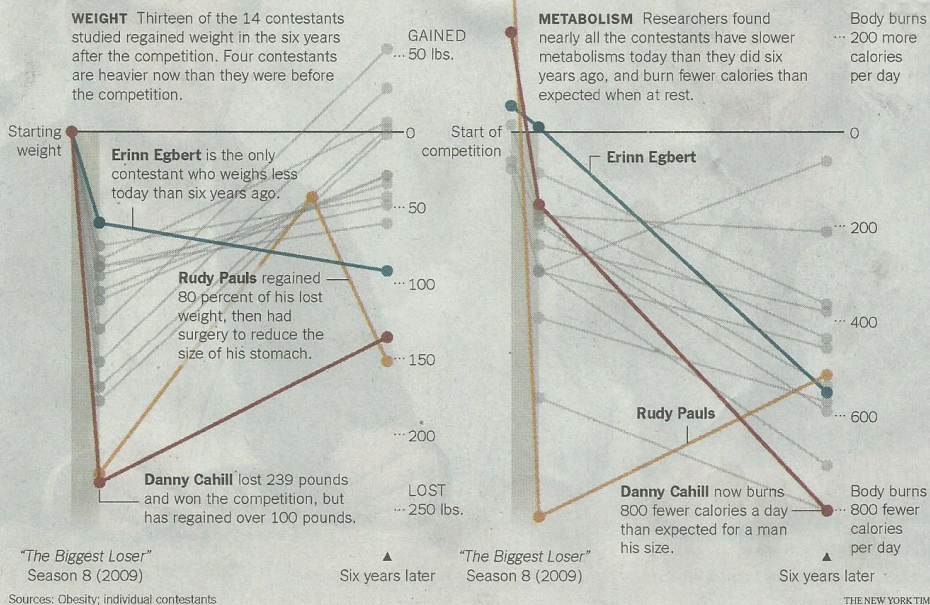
**WEIGHT** Thirteen of the 14 contestants studied regained weight in the six years after the competition. Four contestants are heavier now than they were before the competition.

GAINED
50 lbs.

Starting weight

0

**Erinn Egbert** is the only contestant who weighs less today than six years ago.

50

**Rudy Pauls** regained 80 percent of his lost weight, then had surgery to reduce the size of his stomach.

100

150

200

**Danny Cahill** lost 239 pounds and won the competition, but has regained over 100 pounds.

LOST
250 lbs.

"The Biggest Loser" Season 8 (2009)

Six years later

**METABOLISM** Researchers found nearly all the contestants have slower metabolisms today than they did six years ago, and burn fewer calories than expected when at rest.

Body burns 200 more calories per day

Start of competition

0

**Erinn Egbert**

200

400

**Rudy Pauls**

600

**Danny Cahill** now burns 800 fewer calories a day than expected for a man his size.

Body burns 800 fewer calories per day

"The Biggest Loser" Season 8 (2009)

Six years later

Sources: Obesity; individual contestants

THE NEW YORK TIM